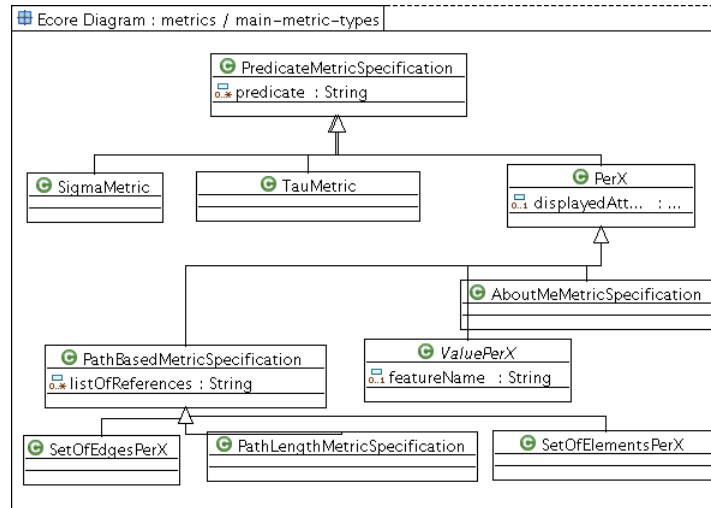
Ecore Diagram : metrics / main-metric-types

PredicateMetricSpecification
0..* predicate : String

SigmaMetric

TauMetric

PerX
0..1 displayedAtt... : ...

AboutMeMetricSpecification

PathBasedMetricSpecification
0..* listOfReferences : String

ValuePerX
0..1 featureName : String

SetOfEdgesPerX

PathLengthMetricSpecification

SetOfElementsPerX